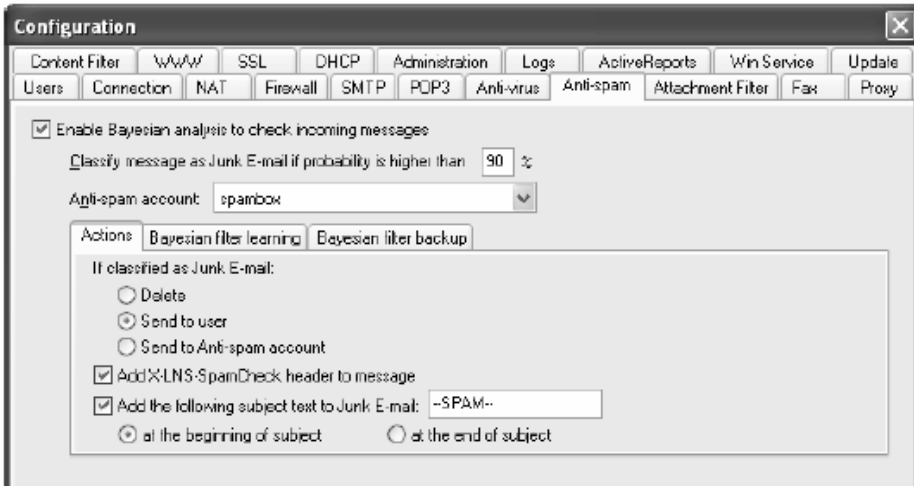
Configuration

Content Filter | WWW | SSL | DHCP | Administration | Logs | ActiveReports | Win Service | Update
Users | Connection | NAT | Firewall | SMTP | POP3 | Anti-virus | Anti-spam | Attachment Filter | Fax | Proxy

Enable Bayesian analysis to check incoming messages

Classify message as Junk E-mail if probability is higher than 90 %

Anti-spam account: spambox

Actions | Bayesian filter learning | Bayesian filter backup

If classified as Junk E-mail:

Delete

Send to user

Send to Anti-spam account

Add X-LNS-SpamCheck header to message

Add the following subject text to Junk E-mail: --SPAM--

at the beginning of subject

at the end of subject